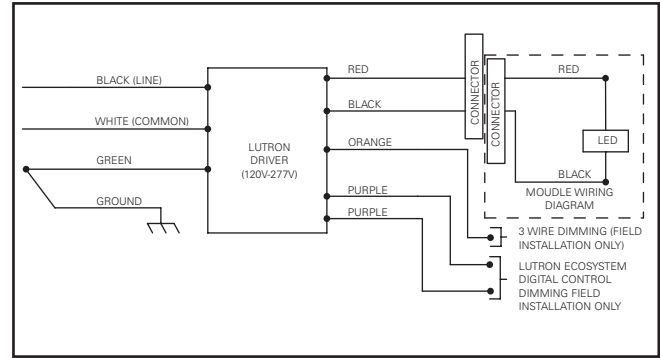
BLACK (LINE)

WHITE (COMMON)

GREEN

GROUND

LUTRON DRIVER (120V-277V)

RED

BLACK

ORANGE

PURPLE

PURPLE

CONNECTOR

CONNECTOR

RED

LED

BLACK

MOUDLE WIRING DIAGRAM

3 WIRE DIMMING (FIELD INSTALLATION ONLY)

LUTRON ECOSYSTEM DIGITAL CONTROL DIMMING FIELD INSTALLATION ONLY